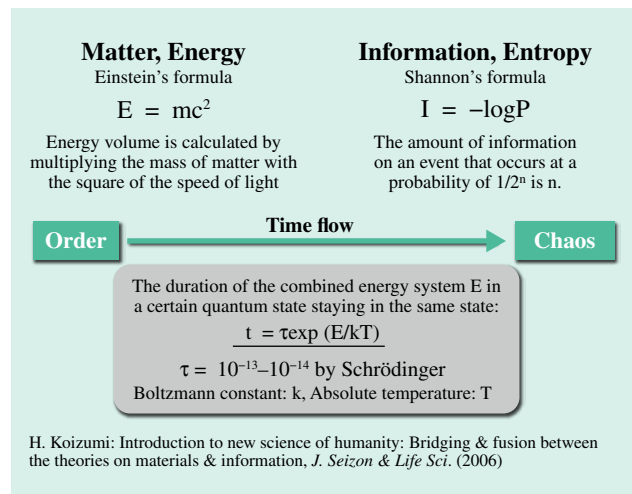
Matter, Energy
Einstein's formula

$E = mc^2$

Energy volume is calculated by multiplying the mass of matter with the square of the speed of light

Information, Entropy
Shannon's formula

$I = -\log P$

The amount of information on an event that occurs at a probability of $1/2^n$ is n.

Order

Time flow

Chaos

The duration of the combined energy system E in a certain quantum state staying in the same state:

$t = \tau\exp(E/kT)$

$\tau = 10^{-13}$–$10^{-14}$ by Schrödinger

Boltzmann constant: k, Absolute temperature: T

H. Koizumi: Introduction to new science of humanity: Bridging & fusion between the theories on materials & information, *J. Seizon & Life Sci*. (2006)